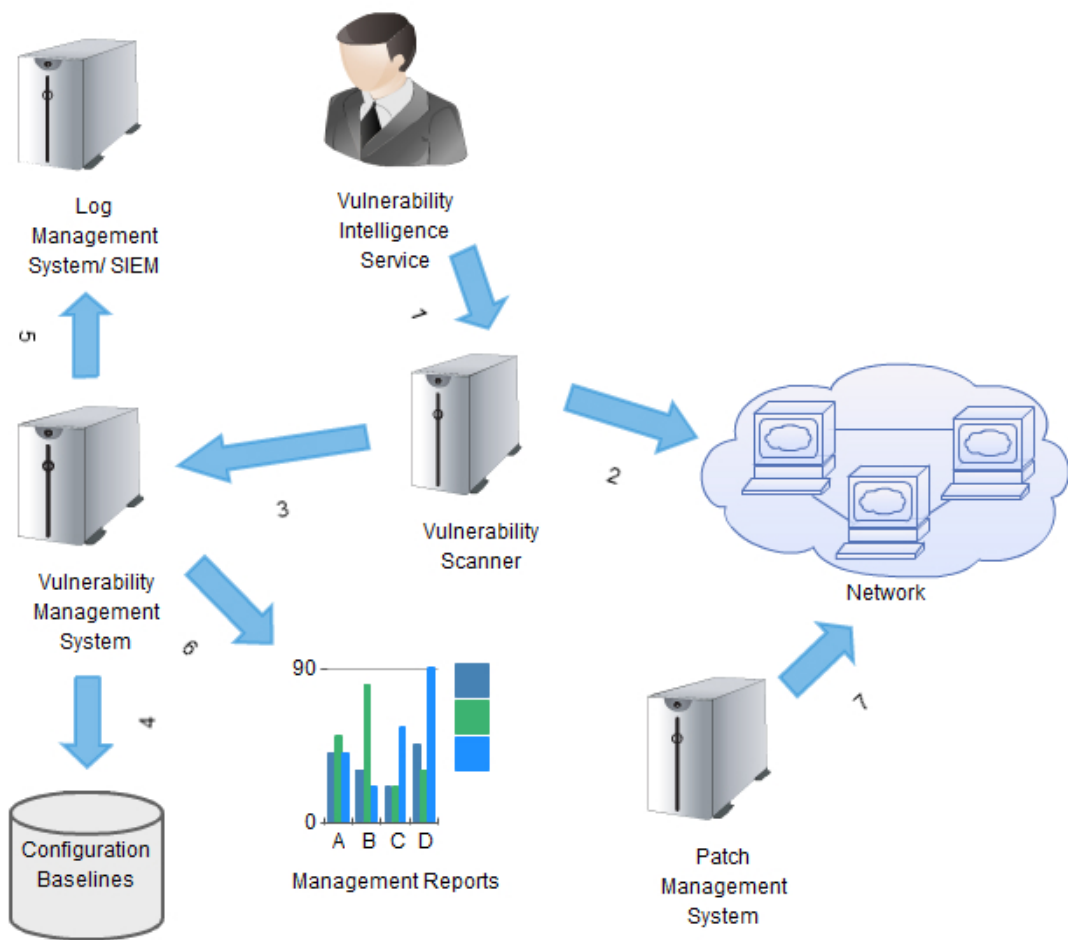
Log Management System/ SIEM

Vulnerability Intelligence Service

1

5

2

3

Vulnerability Scanner

Network

Vulnerability Management System

6

90

0

A B C D

4

Configuration Baselines

Management Reports

7

Patch Management System